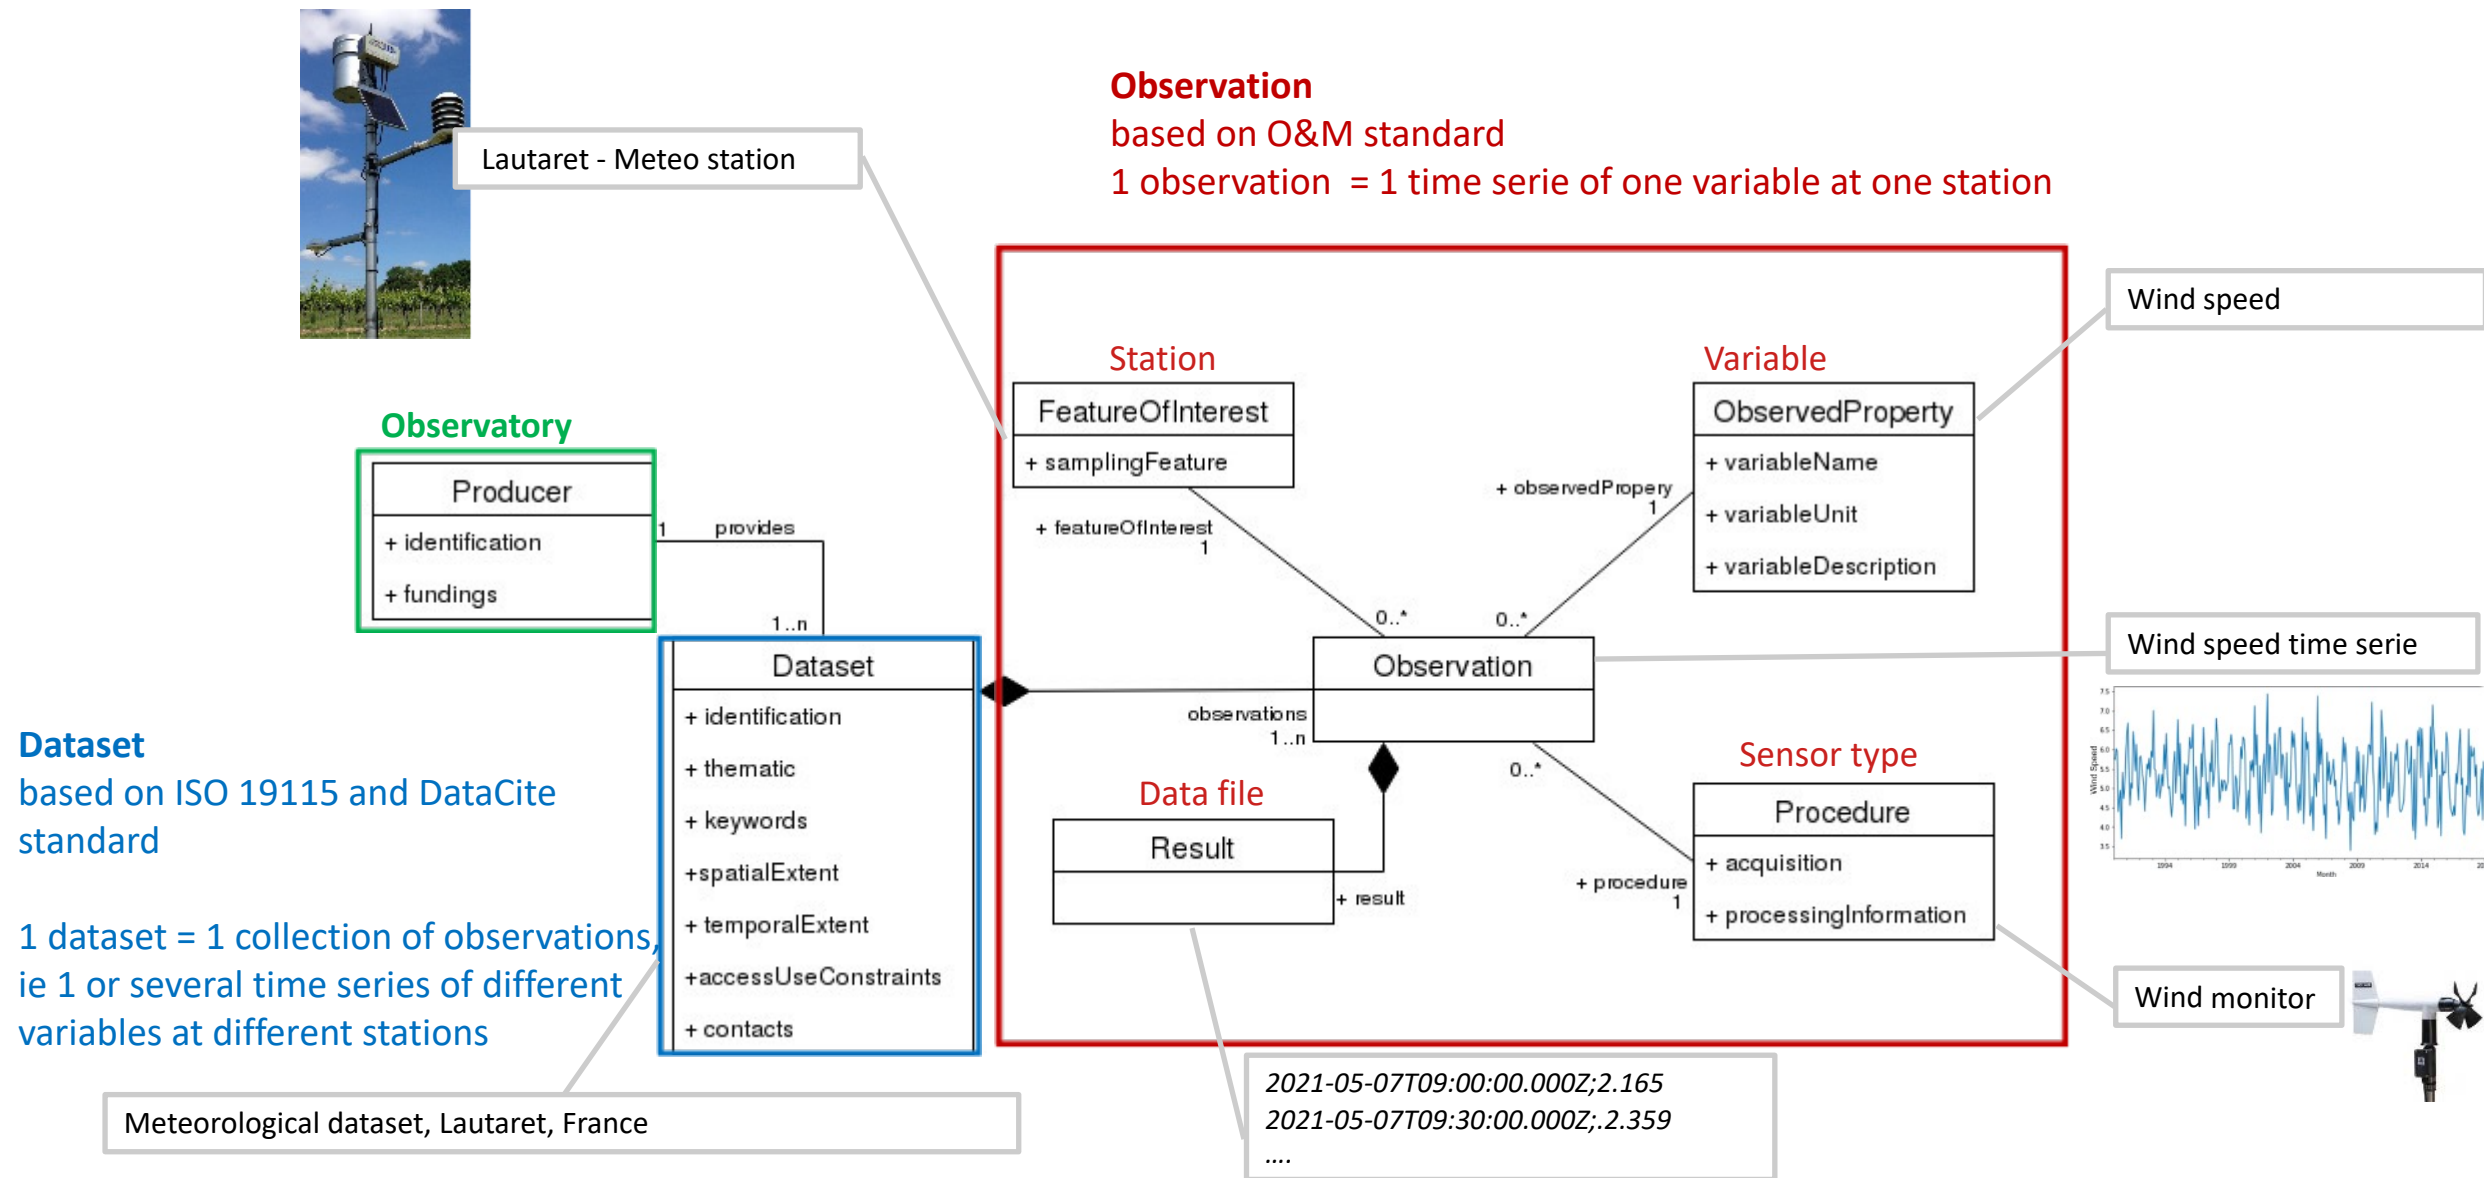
Lautaret - Meteo station

Observation
based on O&M standard
1 observation = 1 time serie of one variable at one station

Wind speed

Station

FeatureOfInterest
+ samplingFeature

Variable

ObservedProperty
+ variableName
+ variableUnit
+ variableDescription

+ observedPropery
1

+ featureOfInterest
1

0..*

0..*

Observatory

Producer
+ identification
+ fundings

1 provides

1..n

Dataset
+ identification
+ thematic
+ keywords
+spatialExtent
+ temporalExtent
+accessUseConstraints
+ contacts

Observation

observations
1..n

Wind speed time serie

Dataset
based on ISO 19115 and DataCite standard

1 dataset = 1 collection of observations, ie 1 or several time series of different variables at different stations

Sensor type

0..*

Data file

Result

+ result

Procedure
+ acquisition
+ processingInformation

+ procedure
1

Wind monitor

Meteorological dataset, Lautaret, France

2021-05-07T09:00:00.000Z;2.165
2021-05-07T09:30:00.000Z;.2.359
....